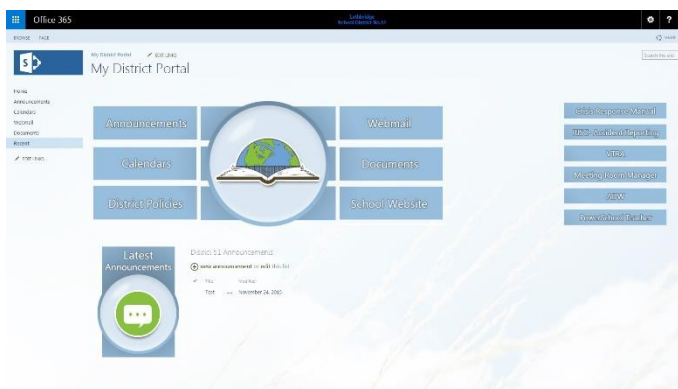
Office 365

Lethbridge School District No.51

BROWSE PAGE

SHARE

My District Portal EDIT LINKS

My District Portal

Search this site

Home

Announcements

Calendars

Webmail

Documents

Recent

EDIT LINKS

Announcements

Webmail

Calendars

Documents

District Policies

School Website

Crisis Response Manual

RIDC Accident Reporting

VTRA

Meeting Room Manager

ATRIEVE

PowerSchool Teacher

Latest Announcements

District 51 Announcements

new announcement or edit this list

Title Modified

Test ... November 26, 2013